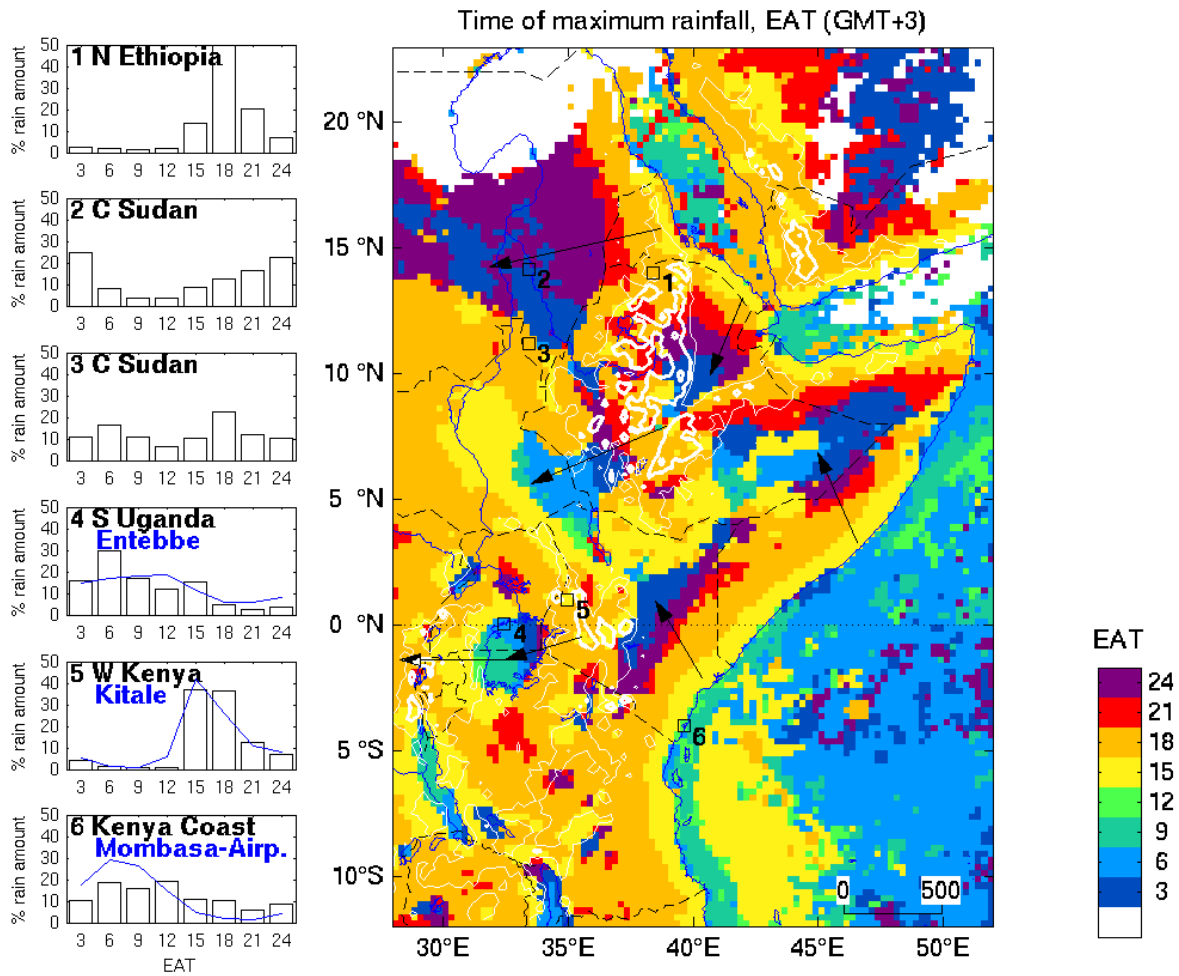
Time of maximum rainfall, EAT (GMT+3)

1 N Ethiopia
% rain amount
50
40
30
20
10
0
3 6 9 12 15 18 21 24

2 C Sudan
% rain amount
50
40
30
20
10
0
3 6 9 12 15 18 21 24

3 C Sudan
% rain amount
50
40
30
20
10
0
3 6 9 12 15 18 21 24

4 S Uganda
Entebbe
% rain amount
50
40
30
20
10
0
3 6 9 12 15 18 21 24

5 W Kenya
Kitale
% rain amount
50
40
30
20
10
0
3 6 9 12 15 18 21 24

6 Kenya Coast
Mombasa-Airp.
% rain amount
50
40
30
20
10
0
3 6 9 12 15 18 21 24
EAT

20 °N
15 °N
10 °N
5 °N
0 °N
5 °S
10°S
30°E 35°E 40°E 45°E 50°E

1
2
3
4
5
6

0 500

EAT
24
21
18
15
12
9
6
3